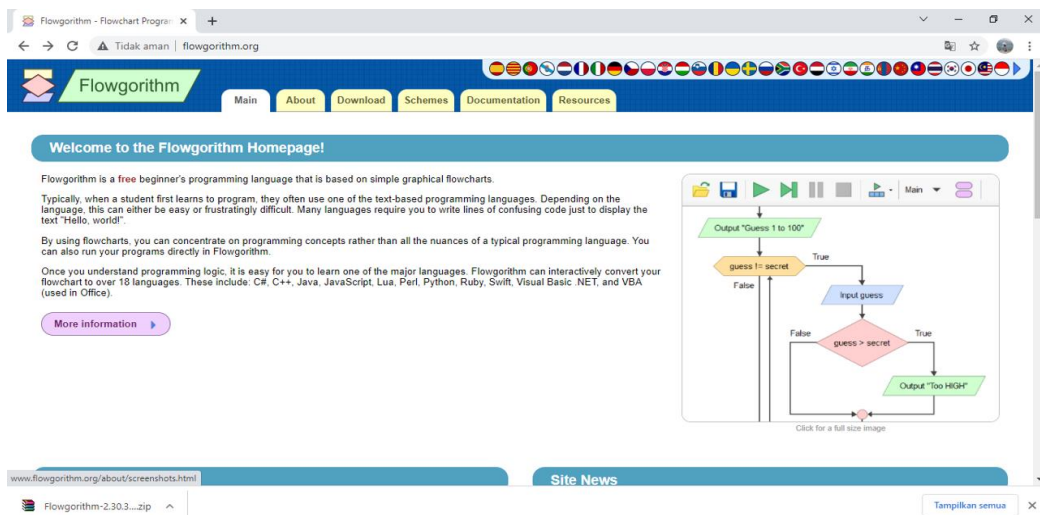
Flowgorithm - Flowchart Progra ×  +

Tidak aman | flowgorithm.org

Flowgorithm

Main | About | Download | Schemes | Documentation | Resources

Welcome to the Flowgorithm Homepage!

Flowgorithm is a free beginner's programming language that is based on simple graphical flowcharts.

Typically, when a student first learns to program, they often use one of the text-based programming languages. Depending on the language, this can either be easy or frustratingly difficult. Many languages require you to write lines of confusing code just to display the text "Hello, world!".

By using flowcharts, you can concentrate on programming concepts rather than all the nuances of a typical programming language. You can also run your programs directly in Flowgorithm.

Once you understand programming logic, it is easy for you to learn one of the major languages. Flowgorithm can interactively convert your flowchart to over 18 languages. These include: C#, C++, Java, JavaScript, Lua, Perl, Python, Ruby, Swift, Visual Basic .NET, and VBA (used in Office).

More information

Main

Output "Guess 1 to 100"

guess != secret

True

False

Input guess

False

guess > secret

True

Output "Too HIGH"

Click for a full size image

www.flowgorithm.org/about/screenshots.html

Site News

Flowgorithm-2.30.3....zip

Tampilkan semua